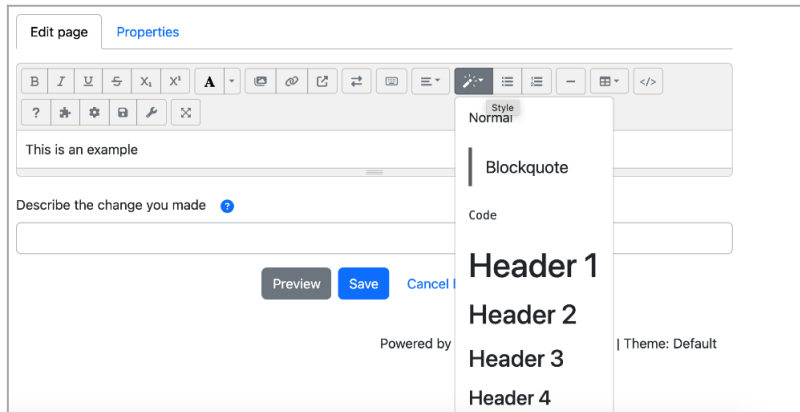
Edit page
Properties

B I U S $X_1$ $X^1$ A

Style

Normal

Blockquote

Code

Header 1

Header 2

Header 3

Header 4

?

This is an example

Describe the change you made ?

Preview Save Cancel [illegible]

Powered by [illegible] | Theme: Default